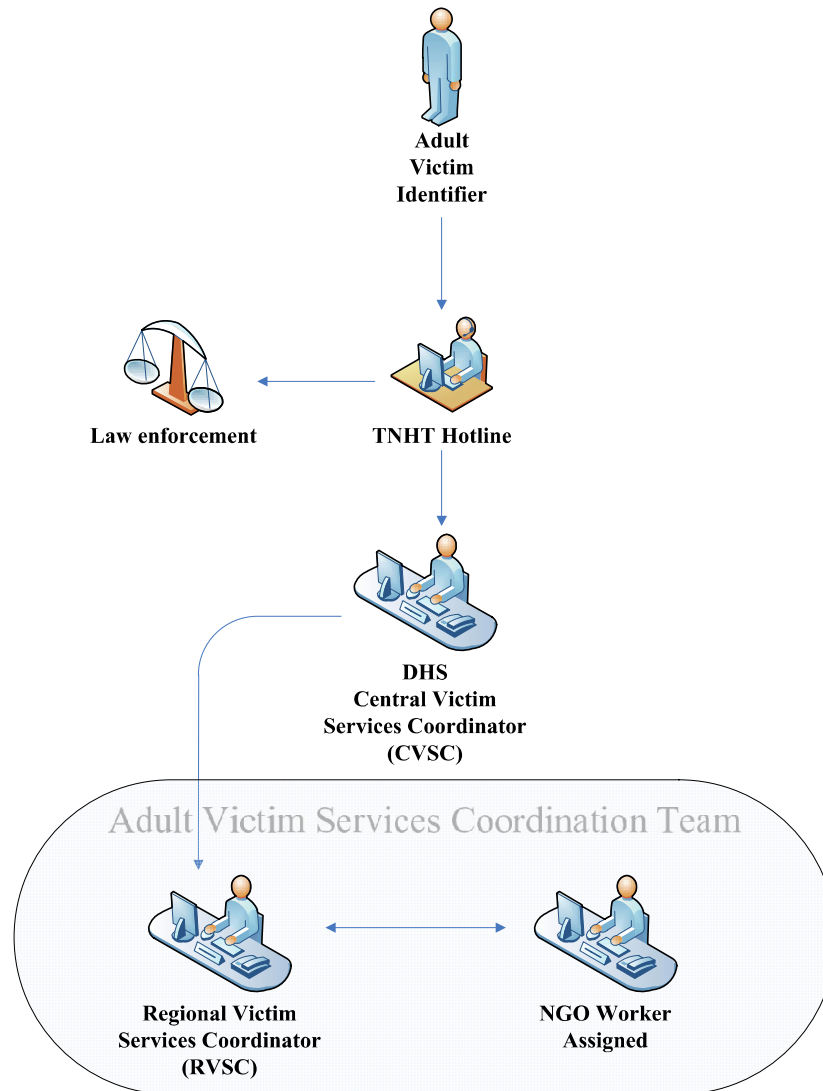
Adult Victim Identifier

Law enforcement

TNHT Hotline

DHS Central Victim Services Coordinator (CVSC)

Adult Victim Services Coordination Team

Regional Victim Services Coordinator (RVSC)

NGO Worker Assigned